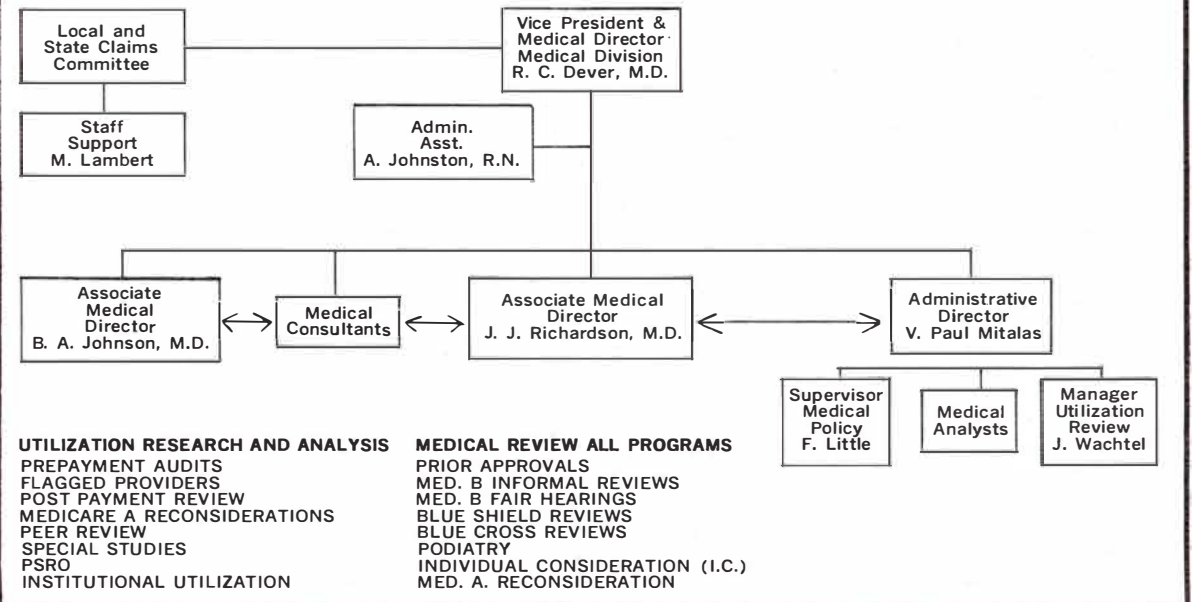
Local and State Claims Committee

Vice President & Medical Director Medical Division R. C. Dever, M.D.

Staff Support M. Lambert

Admin. Asst. A. Johnston, R.N.

Associate Medical Director B. A. Johnson, M.D.

Medical Consultants

Associate Medical Director J. J. Richardson, M.D.

Administrative Director V. Paul Mitalas

Supervisor Medical Policy F. Little

Medical Analysts

Manager Utilization Review J. Wachtel

UTILIZATION RESEARCH AND ANALYSIS
PREPAYMENT AUDITS
FLAGGED PROVIDERS
POST PAYMENT REVIEW
MEDICARE A RECONSIDERATIONS
PEER REVIEW
SPECIAL STUDIES
PSRO
INSTITUTIONAL UTILIZATION

MEDICAL REVIEW ALL PROGRAMS
PRIOR APPROVALS
MED. B INFORMAL REVIEWS
MED. B FAIR HEARINGS
BLUE SHIELD REVIEWS
BLUE CROSS REVIEWS
PODIATRY
INDIVIDUAL CONSIDERATION (I.C.)
MED. A. RECONSIDERATION